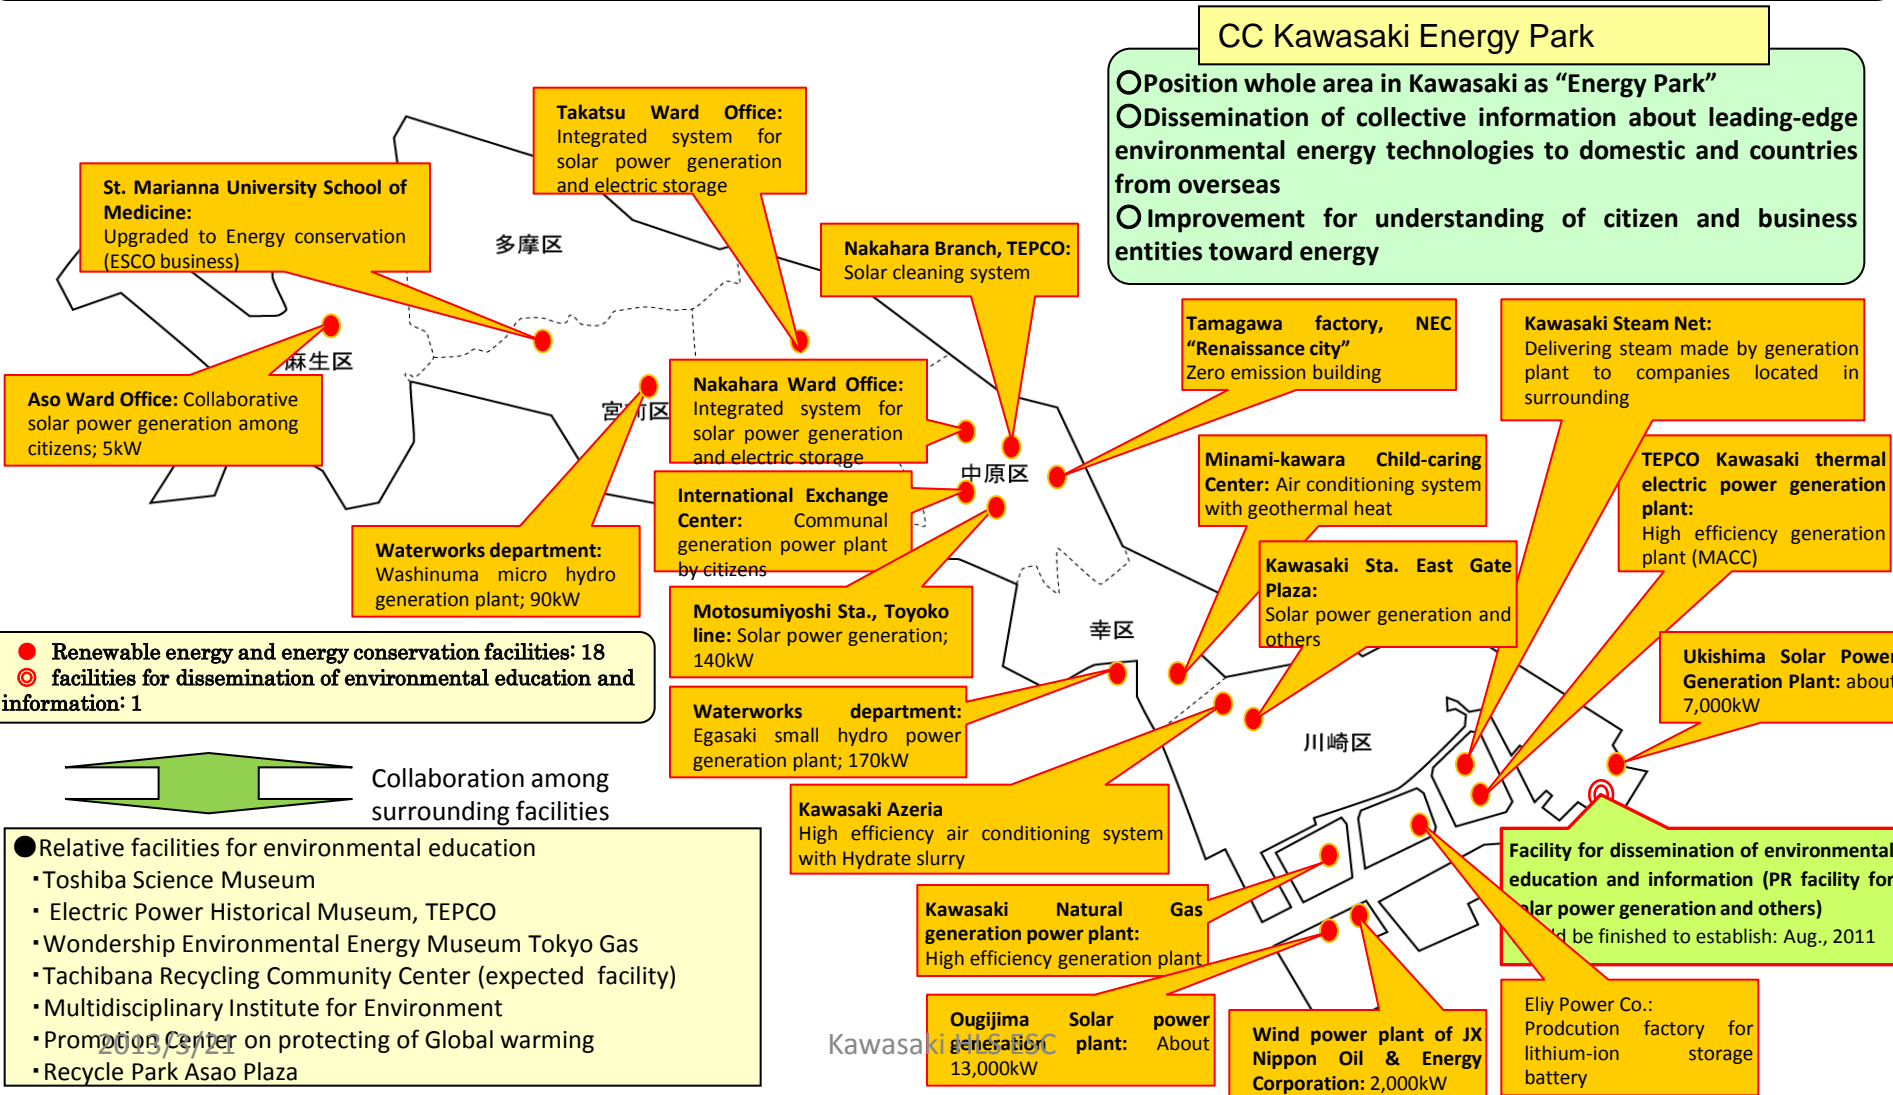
CC Kawasaki Energy Park

○Position whole area in Kawasaki as "Energy Park"
○Dissemination of collective information about leading-edge environmental energy technologies to domestic and countries from overseas
○Improvement for understanding of citizen and business entities toward energy

Takatsu Ward Office: Integrated system for solar power generation and electric storage

St. Marianna University School of Medicine: Upgraded to Energy conservation (ESCO business)

多摩区

Nakahara Branch, TEPCO: Solar cleaning system

Tamagawa factory, NEC "Renaissance city" Zero emission building

Kawasaki Steam Net: Delivering steam made by generation plant to companies located in surrounding

麻生区

Aso Ward Office: Collaborative solar power generation among citizens; 5kW

宮前区

Nakahara Ward Office: Integrated system for solar power generation and electric storage

中原区

Minami-kawara Child-caring Center: Air conditioning system with geothermal heat

TEPCO Kawasaki thermal electric power generation plant: High efficiency generation plant (MACC)

International Exchange Center: Communal generation power plant by citizens

Waterworks department: Washinuma micro hydro generation plant; 90kW

Kawasaki Sta. East Gate Plaza: Solar power generation and others

Motosumiyoshi Sta., Toyoko line: Solar power generation; 140kW

幸区

● Renewable energy and energy conservation facilities: 18
◎ facilities for dissemination of environmental education and information: 1

Ukishima Solar Power Generation Plant: about 7,000kW

Waterworks department: Egasaki small hydro power generation plant; 170kW

川崎区

Collaboration among surrounding facilities

Kawasaki Azeria High efficiency air conditioning system with Hydrate slurry

●Relative facilities for environmental education
・Toshiba Science Museum
・ Electric Power Historical Museum, TEPCO
・Wondership Environmental Energy Museum Tokyo Gas
・Tachibana Recycling Community Center (expected facility)
・Multidisciplinary Institute for Environment
・Promotion Center on protecting of Global warming
・Recycle Park Asao Plaza

Facility for dissemination of environmental education and information (PR facility for solar power generation and others)
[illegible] be finished to establish: Aug., 2011

Kawasaki Natural Gas generation power plant: High efficiency generation plant

Ougijima Solar power generation plant: About 13,000kW

Wind power plant of JX Nippon Oil & Energy Corporation: 2,000kW

Eliy Power Co.: Prodcution factory for lithium-ion storage battery

2013/3/21

Kawasaki HLS-ESC